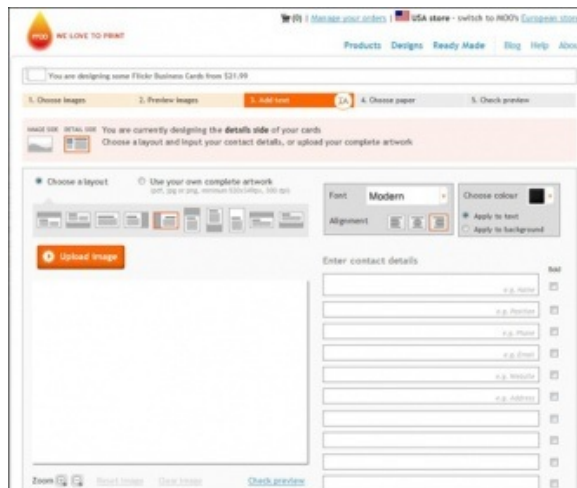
moo WE LOVE TO PRINT

(0) | Manage your orders | USA store - switch to MOO's European store

Products Designs Ready Made Blog Help About

You are designing some Flickr Business Cards from $21.99

1. Choose images 2. Preview images 3. Add text 3A 4. Choose paper 5. Check preview

IMAGE SIDE DETAIL SIDE You are currently designing the details side of your cards
Choose a layout and input your contact details, or upload your complete artwork

Choose a layout Use your own complete artwork (pdf, jpg or png, minimum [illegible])

Font Modern

Alignment

Choose colour

Apply to text

Apply to background

Upload image

Enter contact details

Bold

e.g. Name

e.g. Position

e.g. Phone

e.g. Email

e.g. Website

e.g. Address

Zoom Reset image Clear image Check preview